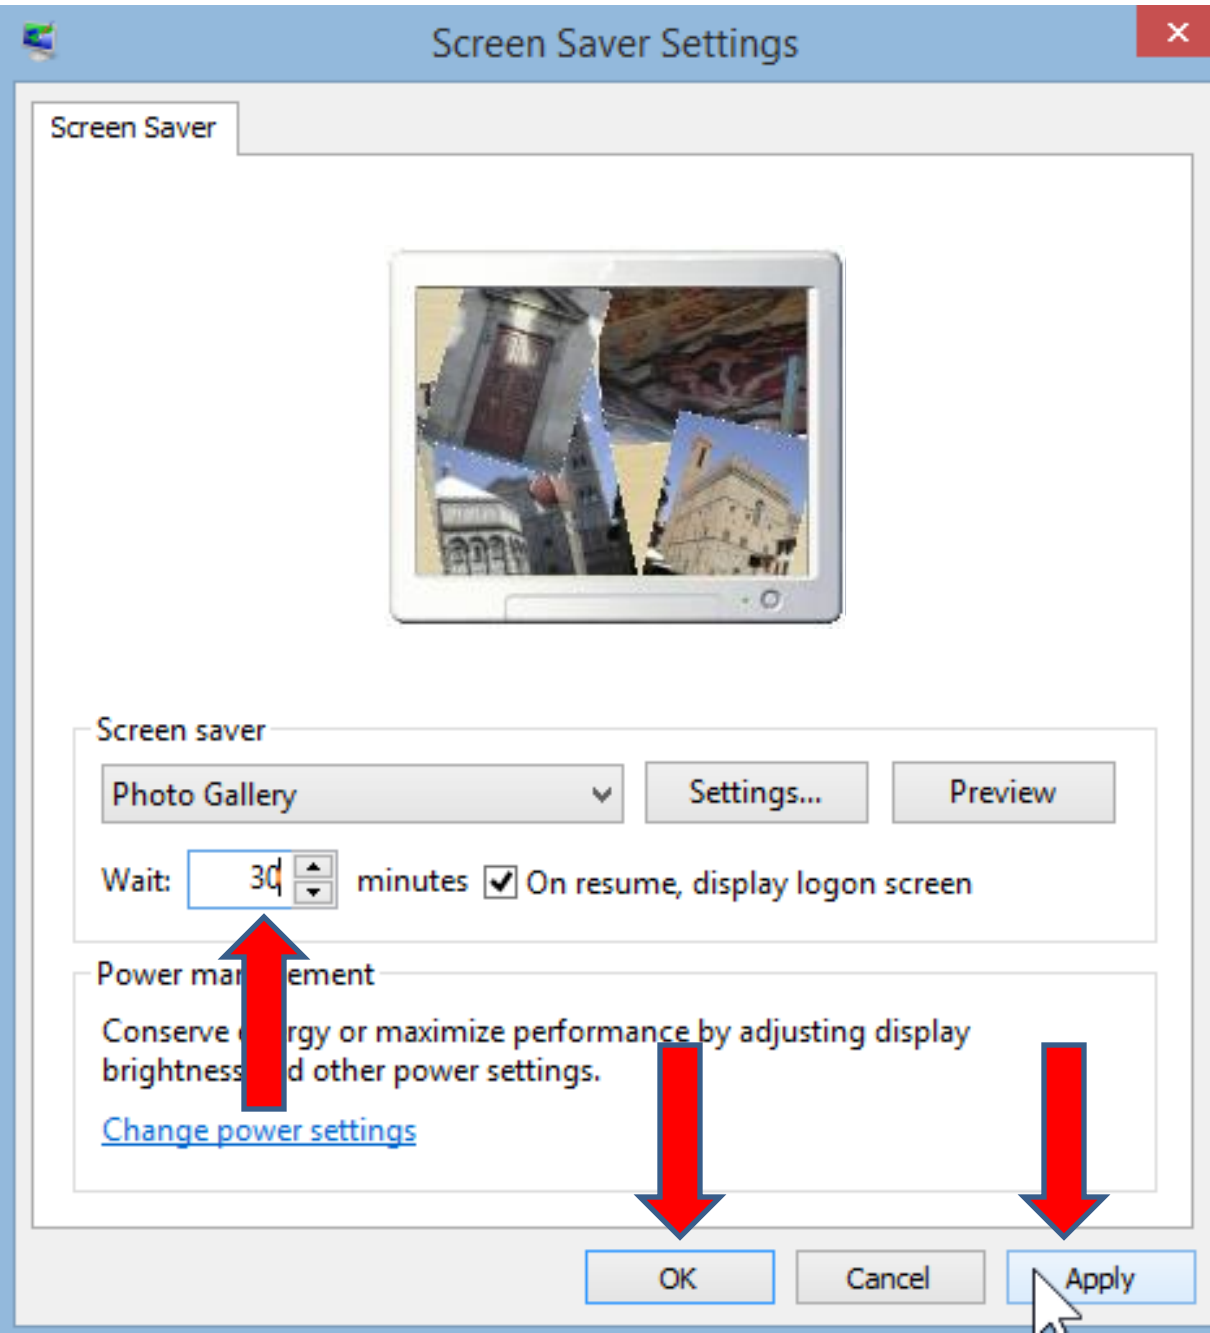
Screen Saver Settings

Screen Saver

Screen saver

Photo Gallery

Settings...

Preview

Wait: 30 minutes On resume, display logon screen

Power ma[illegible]ement

Conserve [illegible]rgy or maximize performance by adjusting display brightness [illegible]d other power settings.

Change power settings

OK

Cancel

Apply